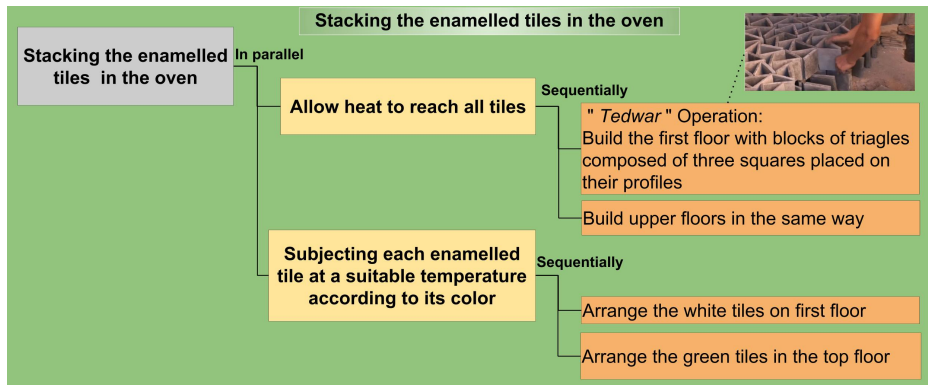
Stacking the enamelled tiles in the oven

Stacking the enamelled tiles in the oven

In parallel

Allow heat to reach all tiles

Sequentially

" Tedwar " Operation:
Build the first floor with blocks of triagles composed of three squares placed on their profiles

Build upper floors in the same way

Subjecting each enamelled tile at a suitable temperature according to its color

Sequentially

Arrange the white tiles on first floor

Arrange the green tiles in the top floor